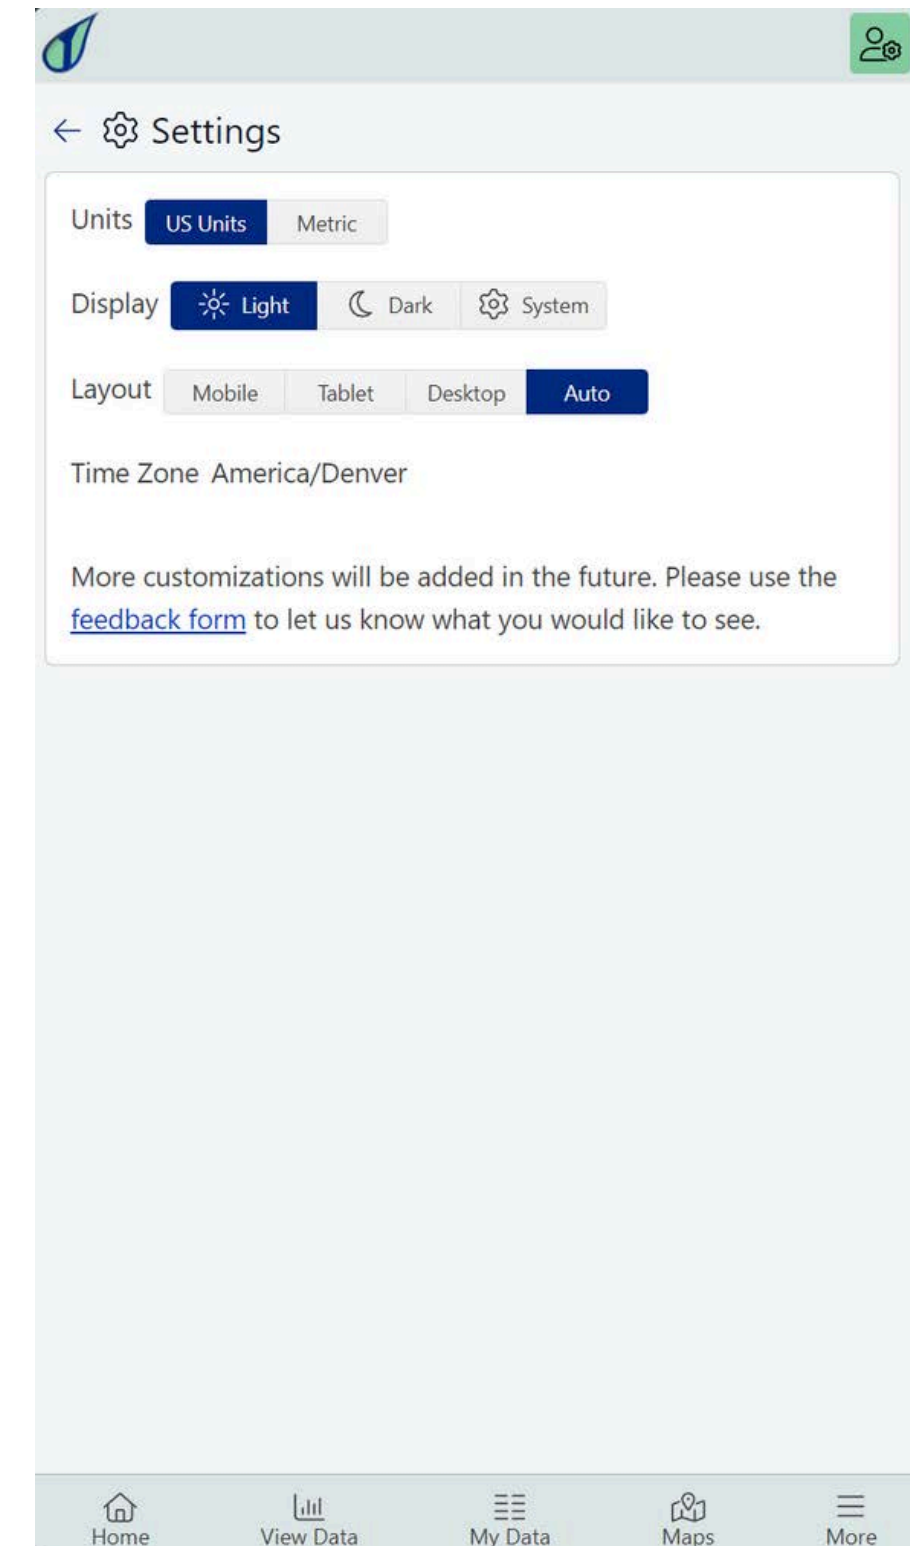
Settings

Units US Units Metric

Display Light Dark System

Layout Mobile Tablet Desktop Auto

Time Zone America/Denver

More customizations will be added in the future. Please use the feedback form to let us know what you would like to see.

Home View Data My Data Maps More